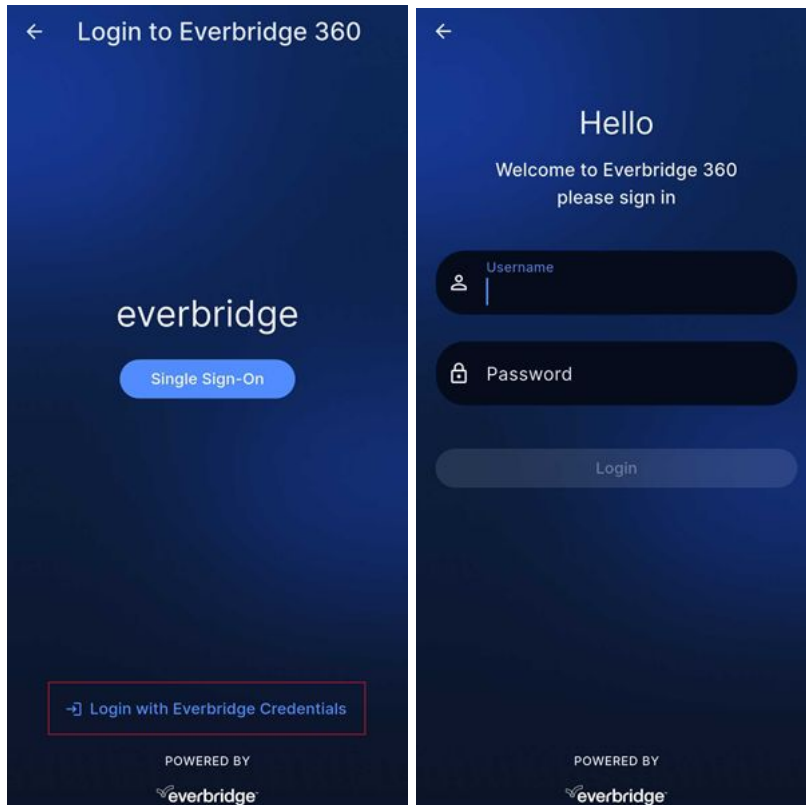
Login to Everbridge 360

everbridge

Single Sign-On

Login with Everbridge Credentials

POWERED BY

everbridge

Hello

Welcome to Everbridge 360 please sign in

Username

Password

Login

POWERED BY

everbridge